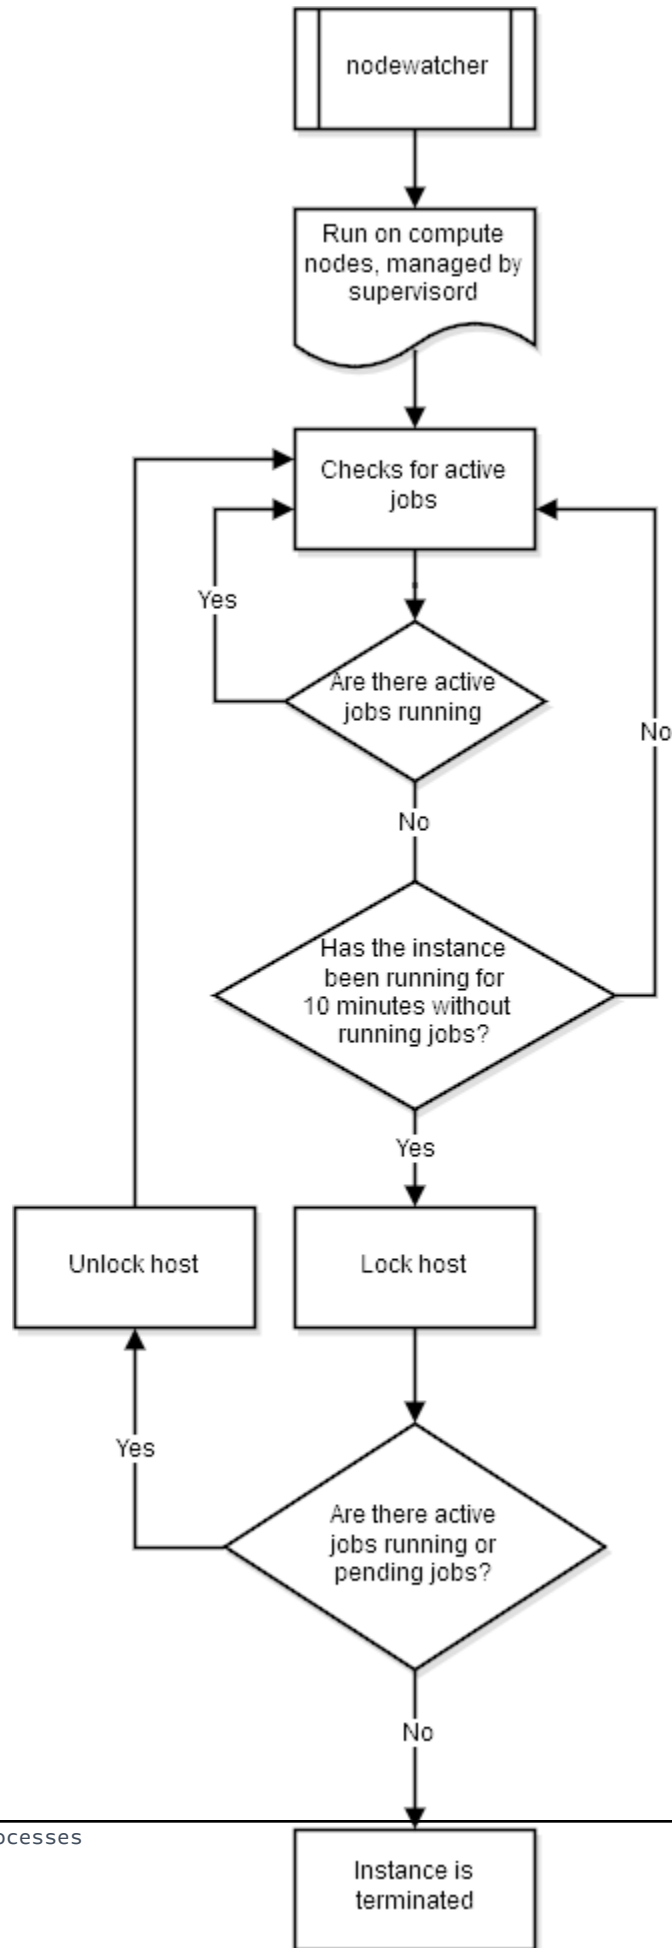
nodewatcher

Run on compute nodes, managed by supervisord

Checks for active jobs

Yes

Are there active jobs running

No

No

Has the instance been running for 10 minutes without running jobs?

Yes

Unlock host

Lock host

Yes

Are there active jobs running or pending jobs?

No

ocesses

Instance is terminated